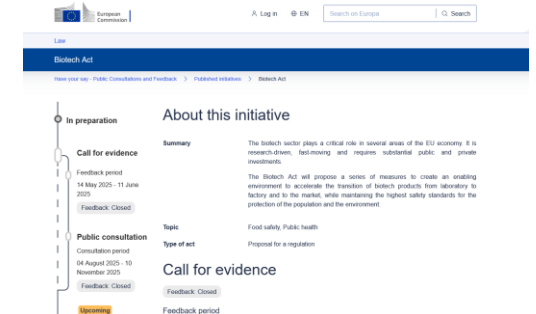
European Commission

Log in  EN  Search on Europa  Search

Law

Biotech Act

Have your say - Public Consultations and Feedback > Published initiatives > Biotech Act

In preparation

Call for evidence
Feedback period
14 May 2025 - 11 June 2025
Feedback: Closed

Public consultation
Consultation period
04 August 2025 - 10 November 2025
Feedback: Closed

Upcoming

About this initiative

| Summary | The biotech sector plays a critical role in several areas of the EU economy. It is research-driven, fast-moving and requires substantial public and private investments. The Biotech Act will propose a series of measures to create an enabling environment to accelerate the transition of biotech products from laboratory to factory and to the market, while maintaining the highest safety standards for the protection of the population and the environment. |
|---|---|
| Topic | Food safety, Public health |
| Type of act | Proposal for a regulation |

Call for evidence

Feedback: Closed

Feedback period